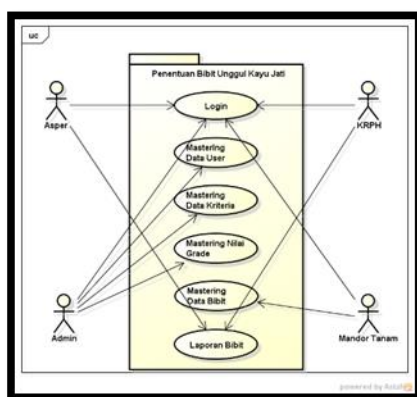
uc

Penentuan Bibit Unggul Kayu Jati

Asper

Login

KRPH

Mastering Data User

Mastering Data Kriteria

Mastering Nilai Grade

Admin

Mastering Data Bibit

Mandor Tanam

Laporan Bibit

powered by Astah